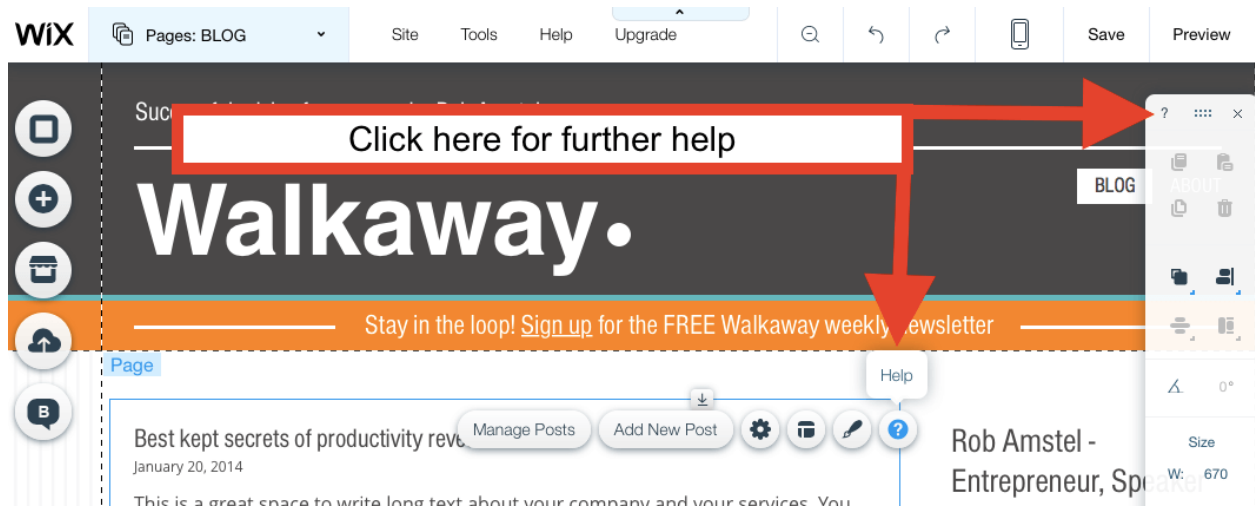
WiX
Pages: BLOG
Site
Tools
Help
Upgrade
Save
Preview

Click here for further help

Walkaway

BLOG
ABOUT

Stay in the loop! Sign up for the FREE Walkaway weekly newsletter

Page

Help

Manage Posts
Add New Post

Best kept secrets of productivity reve
January 20, 2014
This is a great space to write long text about your company and your services. You

Rob Amstel - Entrepreneur, Speaker

0°
Size
W: 670